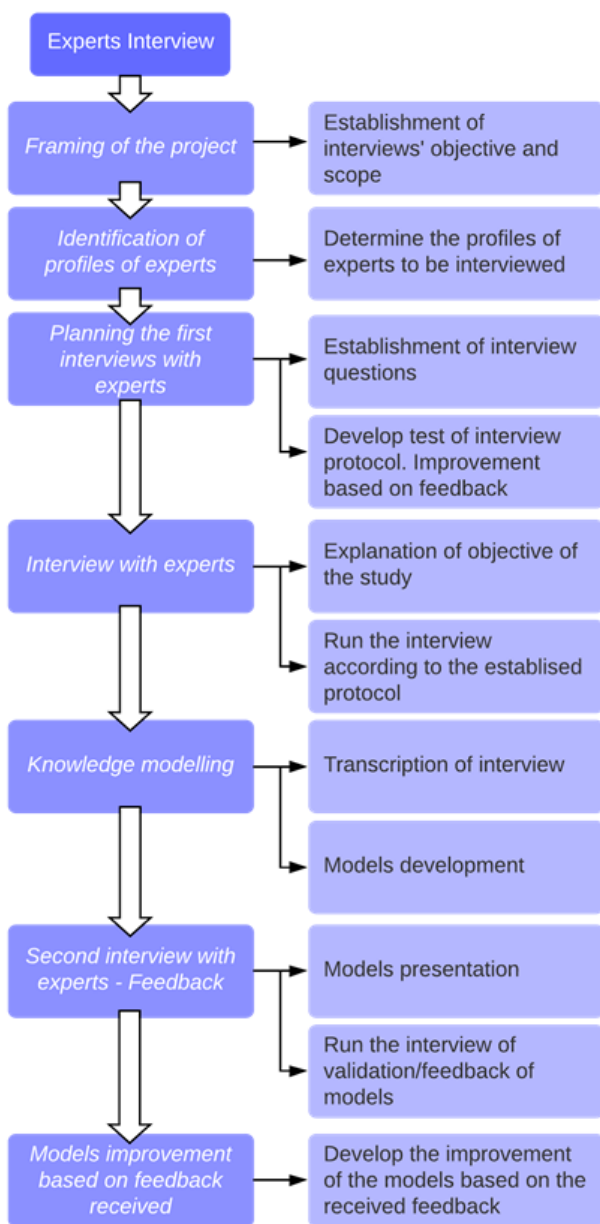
Experts Interview

Framing of the project

Establishment of interviews' objective and scope

Identification of profiles of experts

Determine the profiles of experts to be interviewed

Planning the first interviews with experts

Establishment of interview questions

Develop test of interview protocol. Improvement based on feedback

Interview with experts

Explanation of objective of the study

Run the interview according to the establised protocol

Knowledge modelling

Transcription of interview

Models development

Second interview with experts - Feedback

Models presentation

Run the interview of validation/feedback of models

Models improvement based on feedback received

Develop the improvement of the models based on the received feedback